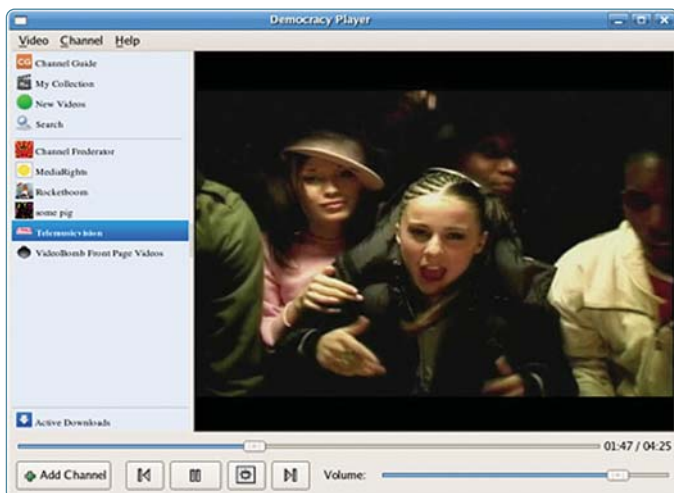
Democracy Player

Video Channel Help

Channel Guide
My Collection
New Videos
Search

Channel Frederator
MediaRights
Rocketboom
some pig
Telemusicvision
VideoBomb Front Page Videos

Active Downloads

01:47 / 04:25

Add Channel

Volume: